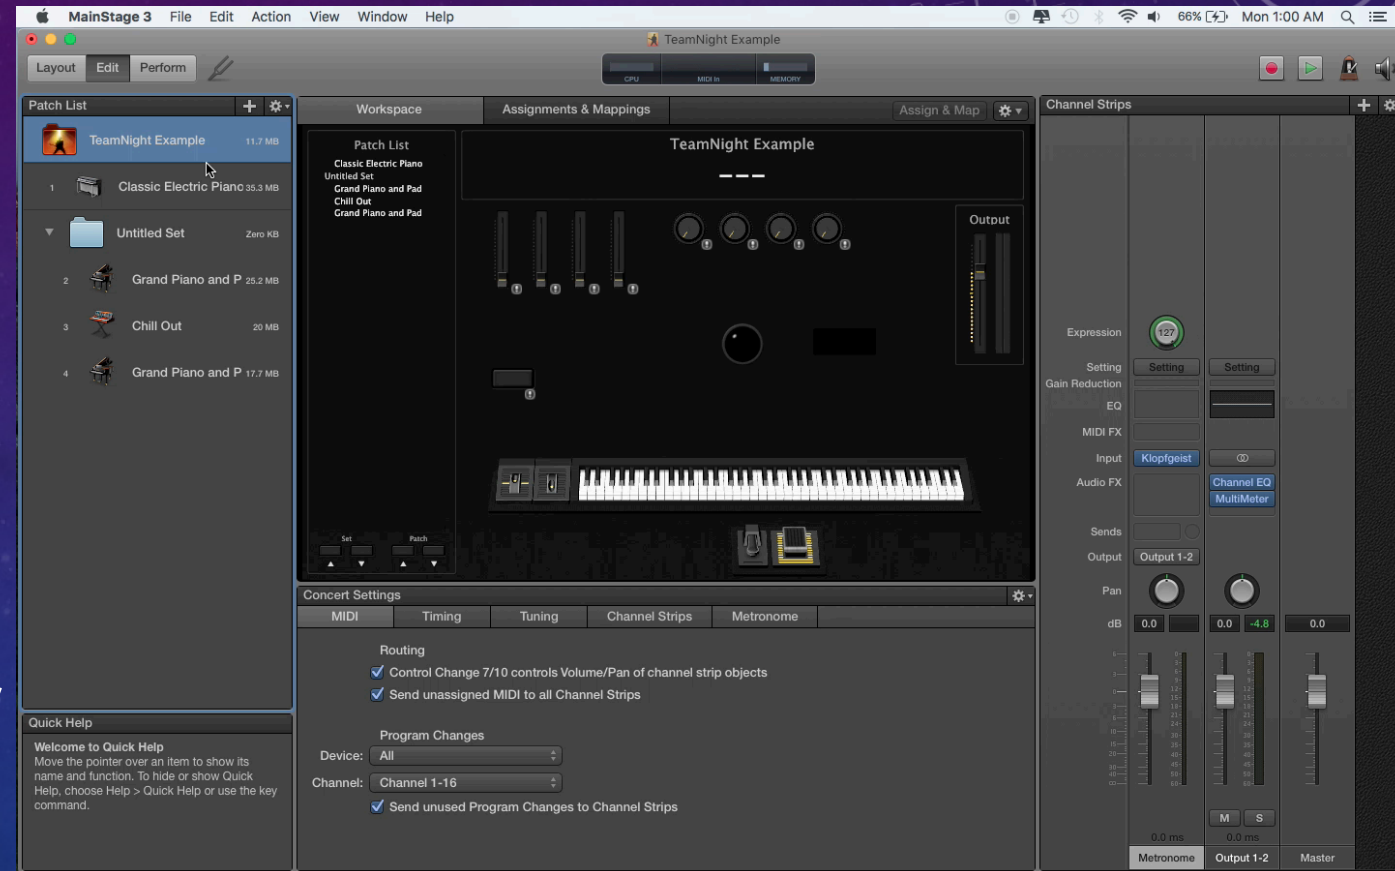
MainStage 3 File Edit Action View Window Help
66% Mon 1:00 AM

TeamNight Example

Layout Edit Perform

CPU MIDI In MEMORY

Patch List

TeamNight Example 11.7 MB
1 Classic Electric Piano 35.3 MB
Untitled Set Zero KB
2 Grand Piano and P 25.2 MB
3 Chill Out 20 MB
4 Grand Piano and P 17.7 MB

Quick Help

Welcome to Quick Help
Move the pointer over an item to show its name and function. To hide or show Quick Help, choose Help > Quick Help or use the key command.

Workspace Assignments & Mappings Assign & Map

Patch List
Classic Electric Piano
Untitled Set
Grand Piano and Pad
Chill Out
Grand Piano and Pad

TeamNight Example
---

Output

Set Patch

Concert Settings

MIDI Timing Tuning Channel Strips Metronome

Routing
Control Change 7/10 controls Volume/Pan of channel strip objects
Send unassigned MIDI to all Channel Strips

Program Changes
Device: All
Channel: Channel 1-16
Send unused Program Changes to Channel Strips

Channel Strips

Expression 127
Setting Setting Setting
Gain Reduction
EQ
MIDI FX
Input Klopfgeist
Audio FX Channel EQ MultiMeter
Sends
Output Output 1-2
Pan
dB 0.0 0.0 -4.8 0.0
M S
0.0 ms 0.0 ms
Metronome Output 1-2 Master